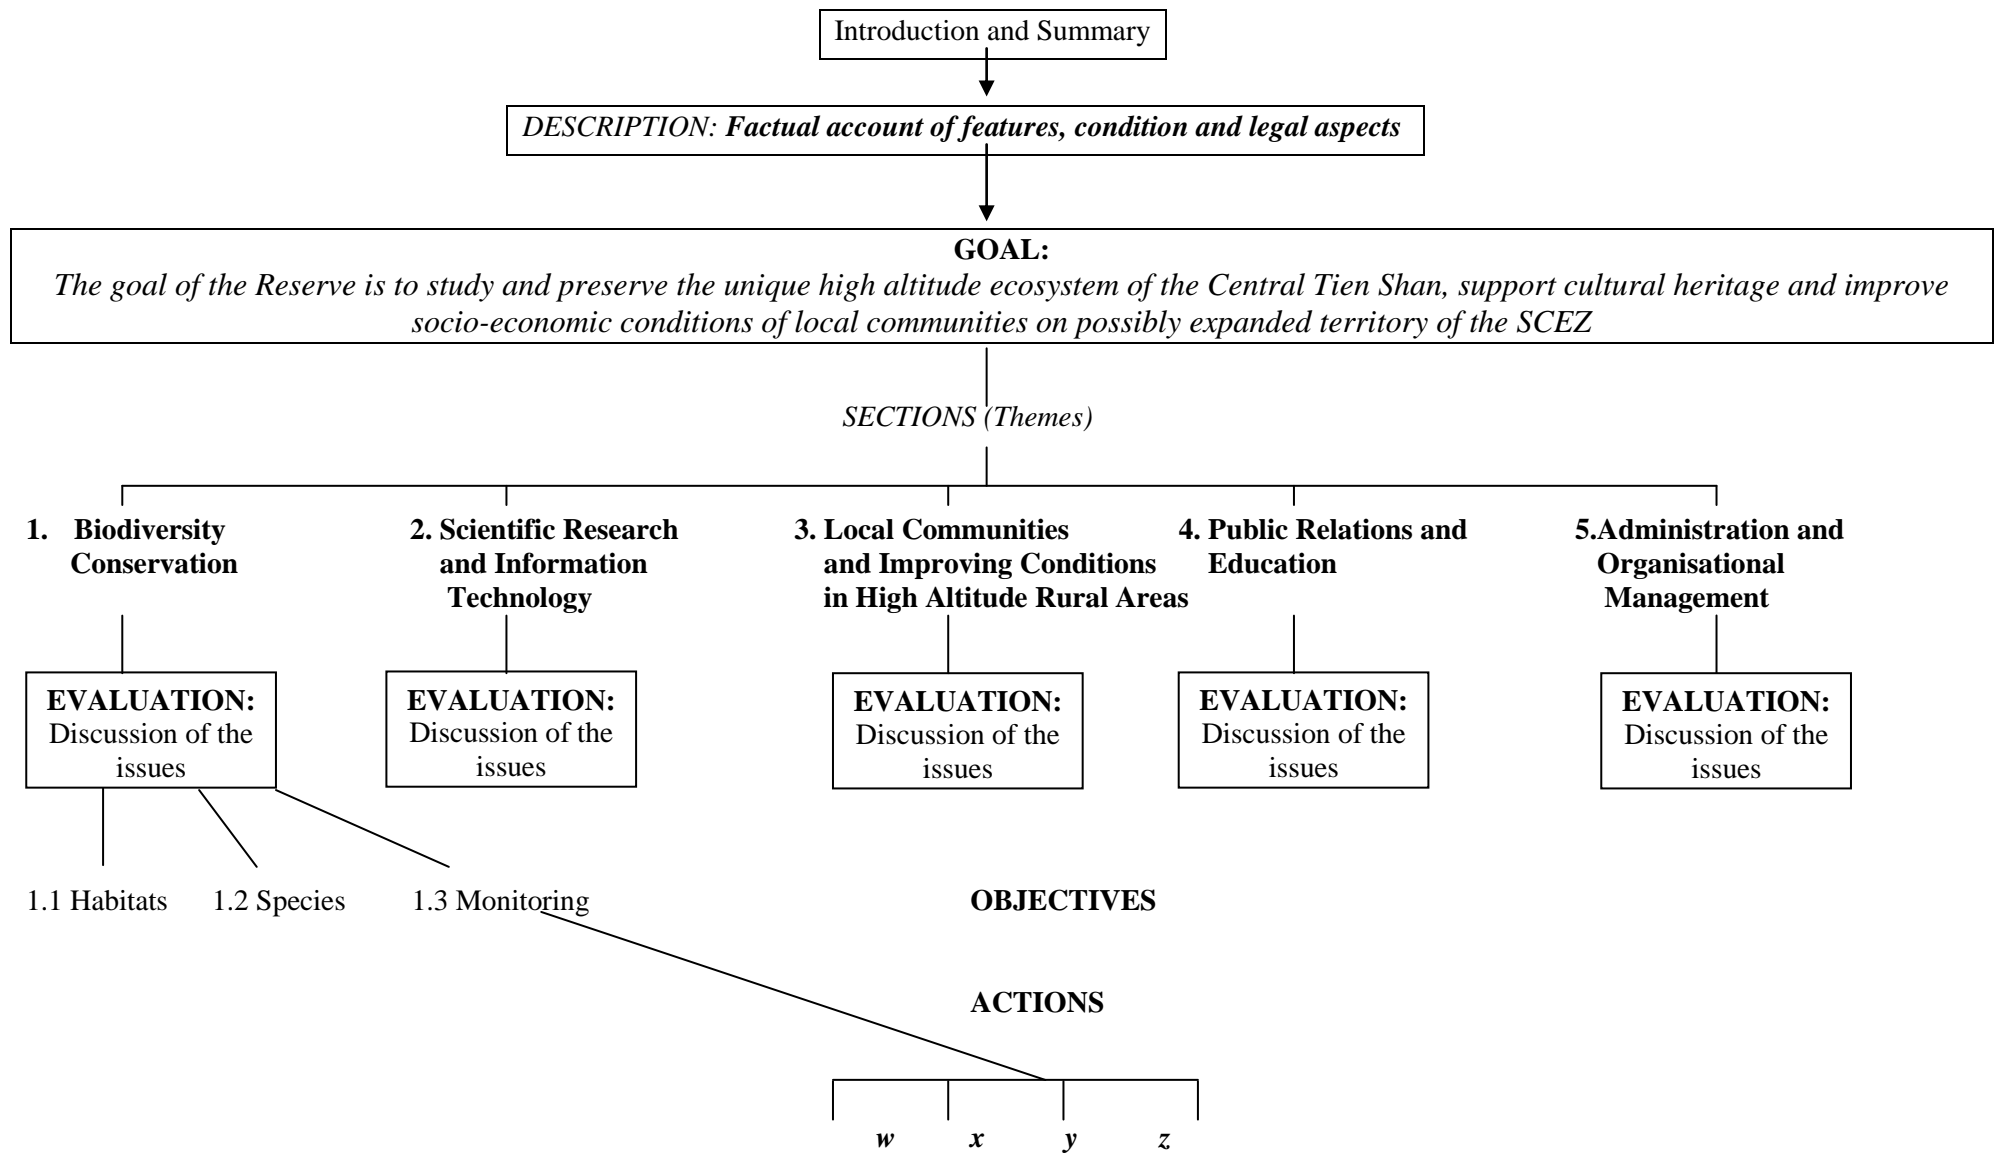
Introduction and Summary

DESCRIPTION: **Factual account of features, condition and legal aspects**

**GOAL:**
*The goal of the Reserve is to study and preserve the unique high altitude ecosystem of the Central Tien Shan, support cultural heritage and improve socio-economic conditions of local communities on possibly expanded territory of the SCEZ*

SECTIONS (Themes)

**1. Biodiversity Conservation**

**2. Scientific Research and Information Technology**

**3. Local Communities and Improving Conditions in High Altitude Rural Areas**

**4. Public Relations and Education**

**5.Administration and Organisational Management**

**EVALUATION:** Discussion of the issues

**EVALUATION:** Discussion of the issues

**EVALUATION:** Discussion of the issues

**EVALUATION:** Discussion of the issues

**EVALUATION:** Discussion of the issues

1.1 Habitats 1.2 Species 1.3 Monitoring

**OBJECTIVES**

**ACTIONS**

*w* *x* *y* *z*